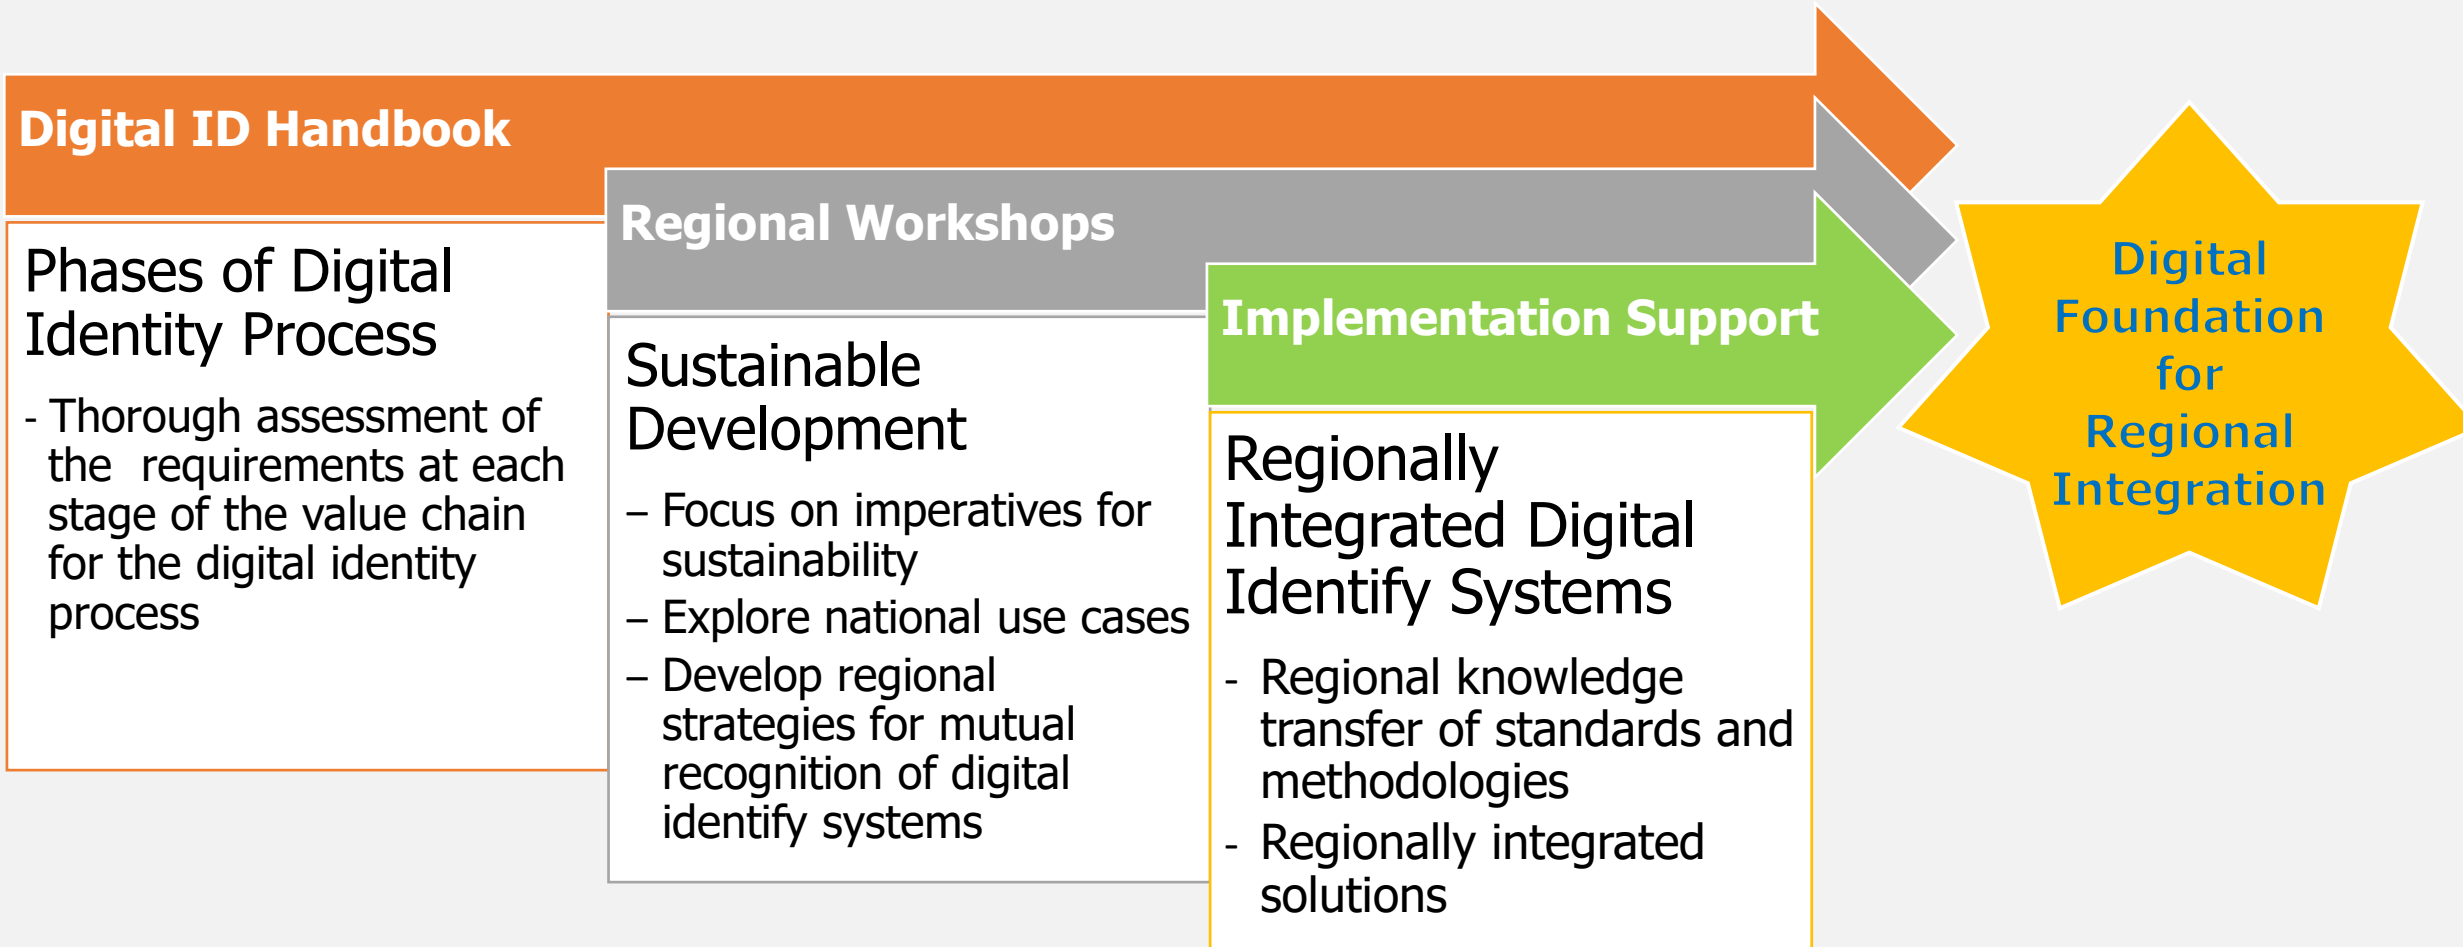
Digital ID Handbook

Phases of Digital Identity Process

- Thorough assessment of the requirements at each stage of the value chain for the digital identity process

Regional Workshops

Sustainable Development

– Focus on imperatives for sustainability
– Explore national use cases
– Develop regional strategies for mutual recognition of digital identify systems

Implementation Support

Regionally Integrated Digital Identify Systems

- Regional knowledge transfer of standards and methodologies
- Regionally integrated solutions

Digital Foundation for Regional Integration